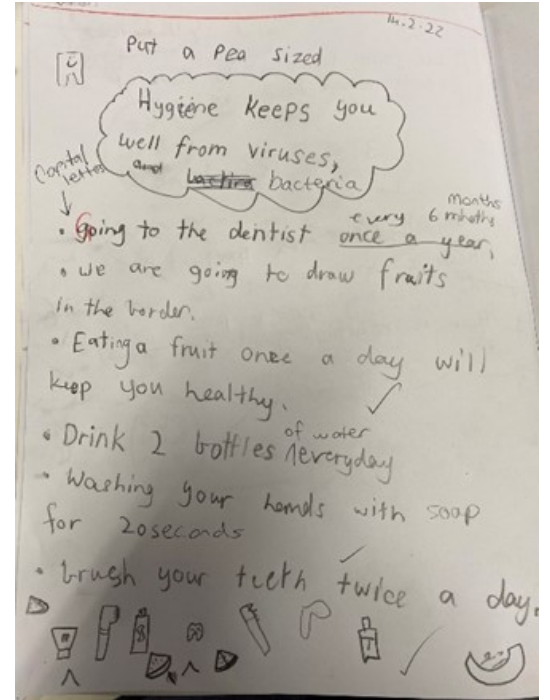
14.2.22

Put a Pea sized

Hygiene Keeps you well from viruses, and lactira bacteria

Capital letter

• Going to the dentist every 6 months once a year,

• we are going to draw fruits in the border.

• Eating a fruit once a day will keep you healthy.

• Drink 2 bottles of water everyday

• Washing your hands with soap for 20seconds

• brush your teeth twice a day.